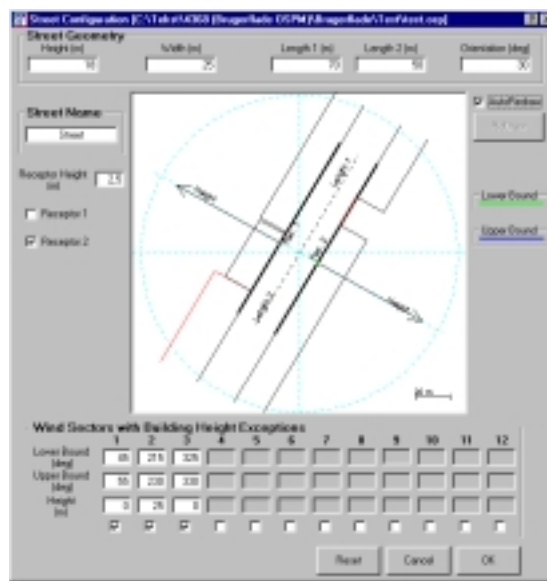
Street Configuration [C:\Tekst\4068 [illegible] OSPM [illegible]\Test\test.osp]

Street Geometry

Height [m] 10

Width [m] 25

Length 1 [m] 70

Length 2 [m] 50

Orientation [deg] 30

Street Name

Street

Receptor Height [m] 2.5

Receptor 1

Receptor 2

AutoRedraw

Redraw

Lower Bound

Upper Bound

Width

Length 1

Length 2

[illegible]

Wind Sectors with Building Height Exceptions

| | 1 | 2 | 3 | 4 | 5 | 6 | 7 | 8 | 9 | 10 | 11 | 12 |
|---|---|---|---|---|---|---|---|---|---|---|---|---|
| Lower Bound [deg] | 40 | 215 | 320 | | | | | | | | | |
| Upper Bound [deg] | 50 | 230 | 330 | | | | | | | | | |
| Height [m] | 0 | 20 | 0 | | | | | | | | | |

Reset

Cancel

OK